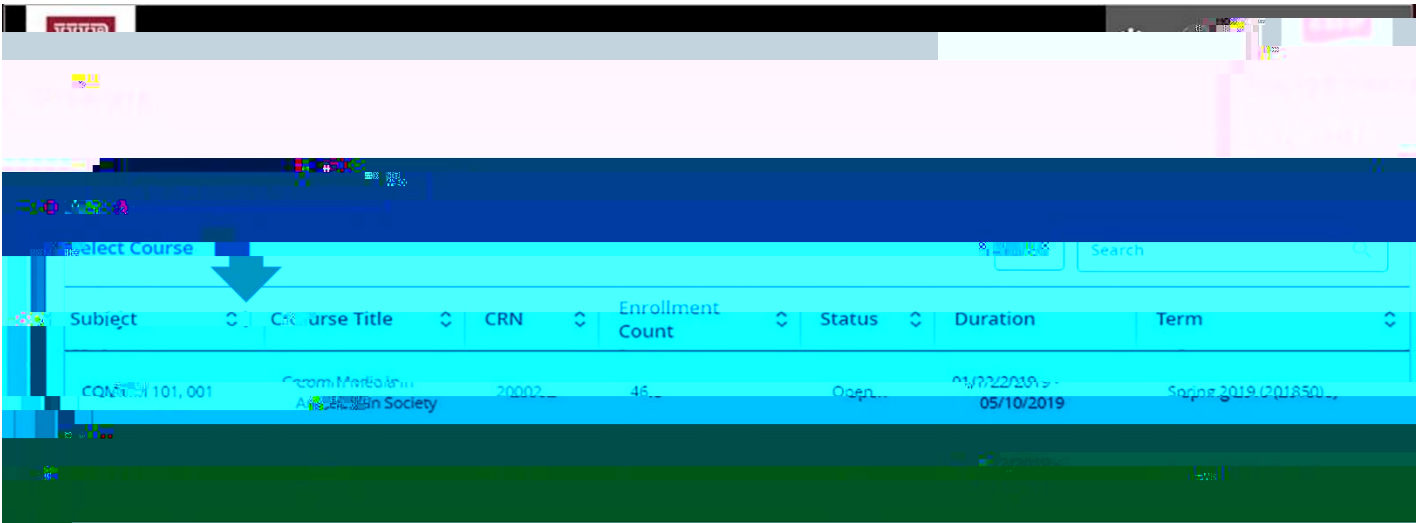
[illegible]elect Course

Search

| Subject | Course Title | CRN | Enrollment Count | Status | Duration | Term |
|---|---|---|---|---|---|---|
| CON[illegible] 101, 001 | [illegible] in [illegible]n Society | 2000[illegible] | 46 | Open | 01/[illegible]/2019 - 05/10/2019 | Spring 2019 (201850) |